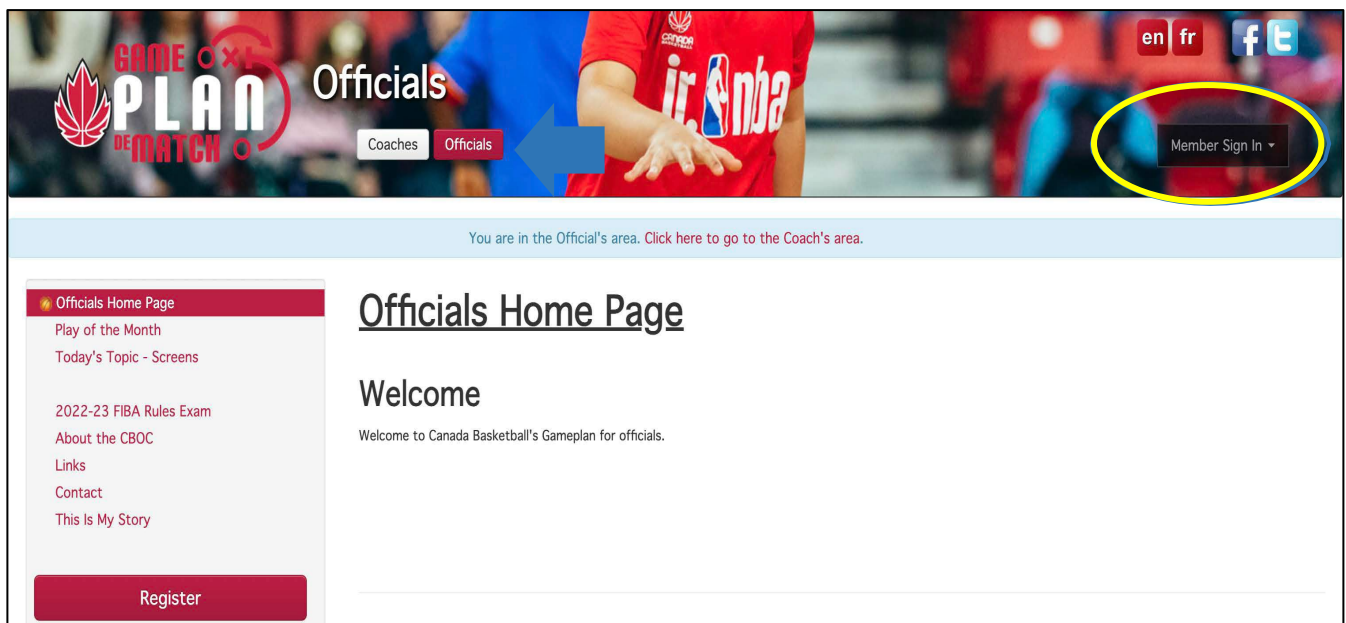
GAME PLAN DE MATCH

Officials

Coaches Officials

CANADA jr. nba

en fr

Member Sign In

You are in the Official's area. Click here to go to the Coach's area.

Officials Home Page
Play of the Month
Today's Topic - Screens

2022-23 FIBA Rules Exam
About the CBOC
Links
Contact
This Is My Story

Register

Officials Home Page

Welcome

Welcome to Canada Basketball's Gameplan for officials.